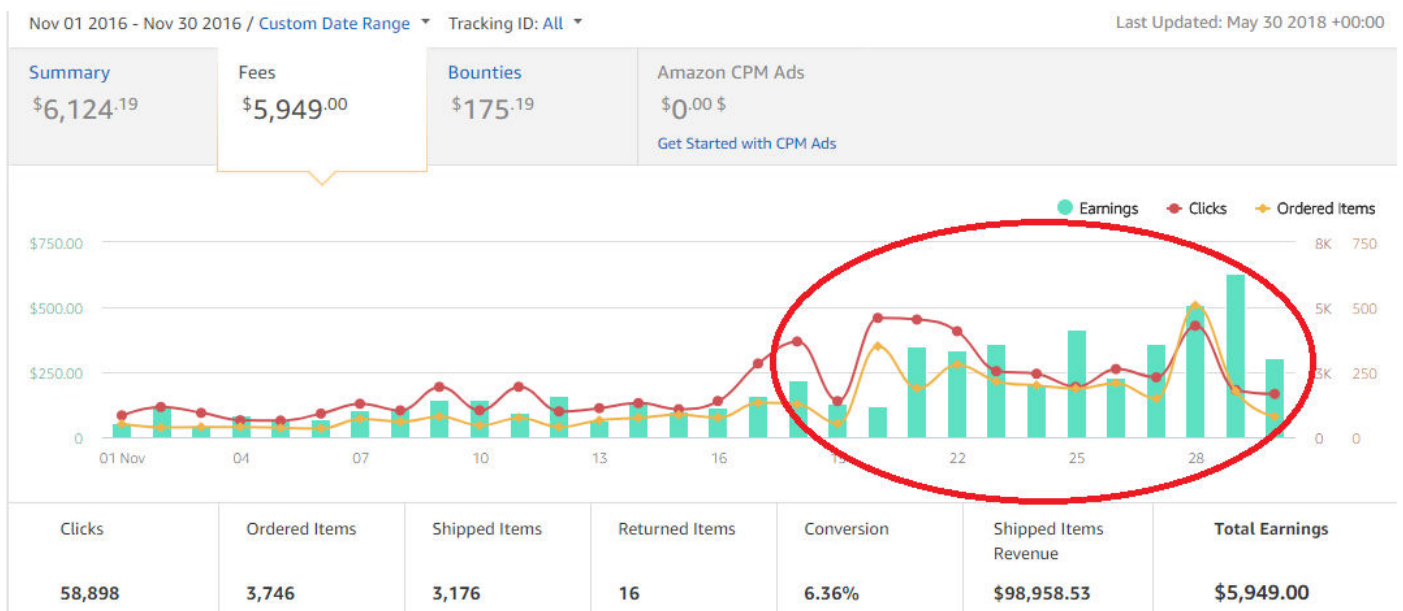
Nov 01 2016 - Nov 30 2016 / Custom Date Range ▾ Tracking ID: All ▾

Last Updated: May 30 2018 +00:00

Summary
$6,124.19

Fees
$5,949.00

Bounties
$175.19

Amazon CPM Ads
$0.00 $
Get Started with CPM Ads

Earnings Clicks Ordered Items

$750.00
$500.00
$250.00
0

8K 750
5K 500
3K 250
0 0

01 Nov 04 07 10 13 16 19 22 25 28

| Clicks | Ordered Items | Shipped Items | Returned Items | Conversion | Shipped Items Revenue | Total Earnings |
|---|---|---|---|---|---|---|
| 58,898 | 3,746 | 3,176 | 16 | 6.36% | $98,958.53 | $5,949.00 |